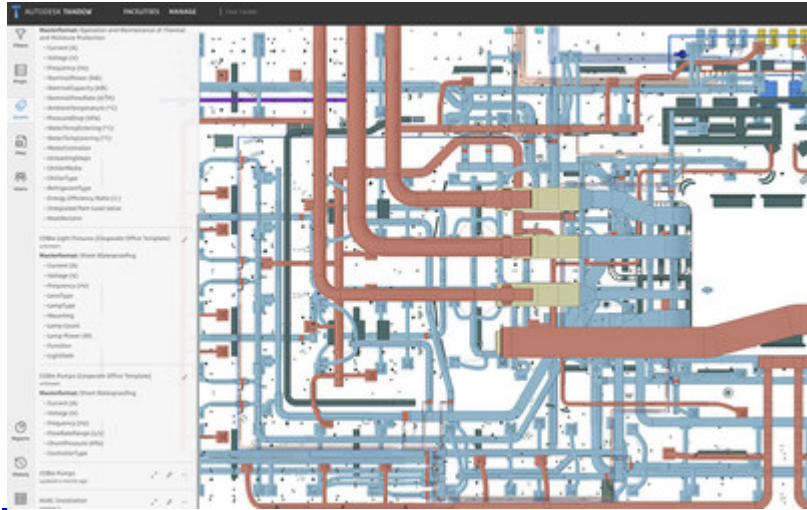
AUTODESK TANDEM FACILITIES MANAGE

Filters
Stage
Assets
Files
Views

MasterFormat: Operation and Maintenance of Thermal and Moisture Protection
- Current (A)
- Voltage (V)
- Frequency (Hz)
- NominalPower (kW)
- NominalCapacity (kW)
- NominalFlowRate (kl/h)
- AmbientTemperature (°C)
- PressureDrop (kPa)
- WaterTempEntering (°C)
- WaterTempLeaving (°C)
- MotorController
- UnloadingSteps
- ChillerMedia
- ChillerType
- RefrigerantType
- Energy Efficiency Ratio (-)
- Integrated Part Load Value
- HeatReclaim

COBie Light Fixtures (Corporate Office Template)
MasterFormat: Sheet Waterproofing
- Current (A)
- Voltage (V)
- Frequency (Hz)
- LensType
- LampType
- Mounting
- Lamp Count
- Lamp Power (W)
- Function
- LightState

COBie Pumps (Corporate Office Template)
MasterFormat: Sheet Waterproofing
- Current (A)
- Voltage (V)
- Frequency (Hz)
- FlowRateRange (L/s)
- ShutoffHead (kPa)
- ControllerType

COBie Pumps

HVAC Insulation

Reports
History